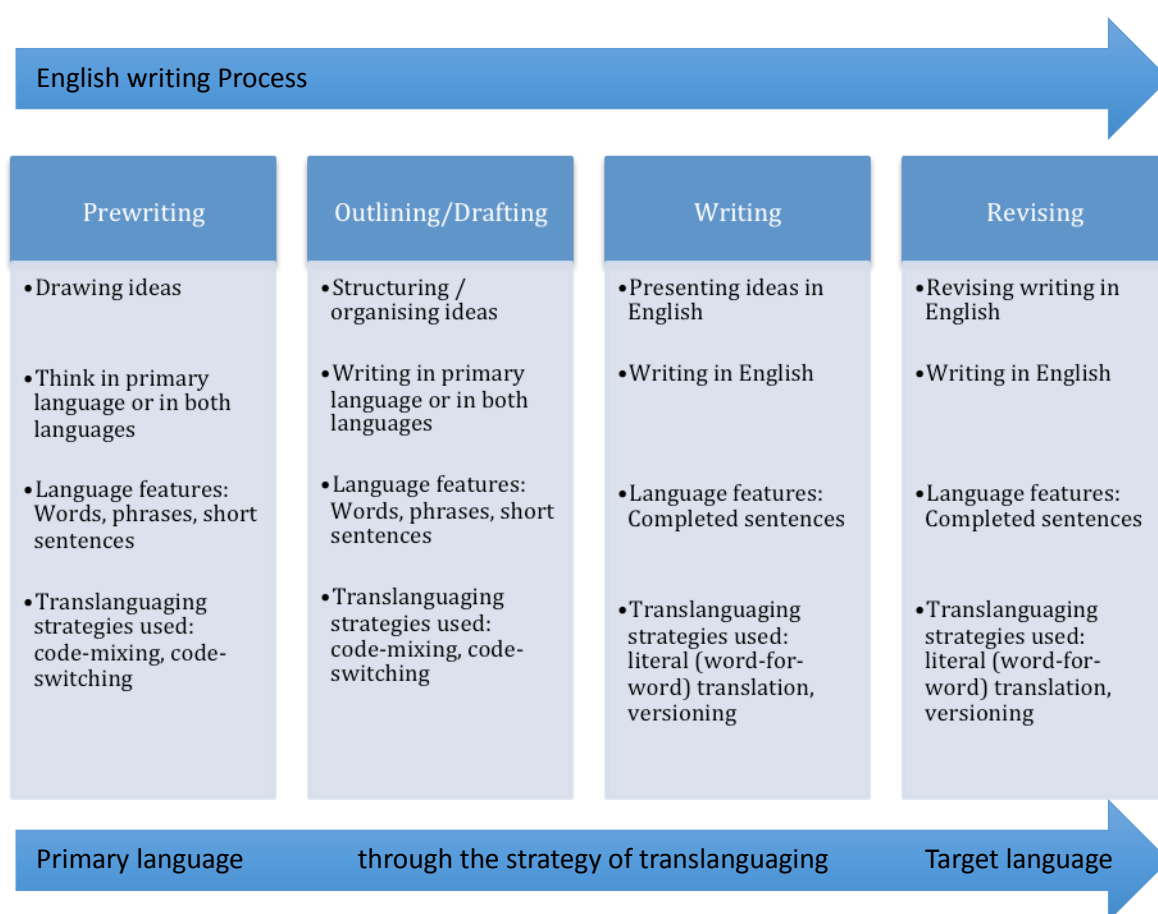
English writing Process

Prewriting

• Drawing ideas

• Think in primary language or in both languages

• Language features: Words, phrases, short sentences

• Translanguaging strategies used: code-mixing, code-switching

Outlining/Drafting

• Structuring / organising ideas

• Writing in primary language or in both languages

• Language features: Words, phrases, short sentences

• Translanguaging strategies used: code-mixing, code-switching

Writing

• Presenting ideas in English

• Writing in English

• Language features: Completed sentences

• Translanguaging strategies used: literal (word-for-word) translation, versioning

Revising

• Revising writing in English

• Writing in English

• Language features: Completed sentences

• Translanguaging strategies used: literal (word-for-word) translation, versioning

Primary language through the strategy of translanguaging Target language